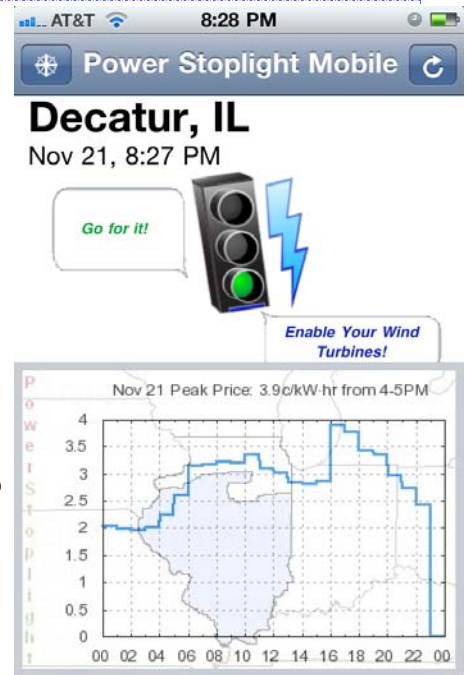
AT&T 8:28 PM

Power Stoplight Mobile

Decatur, IL

Nov 21, 8:27 PM

Go for it!

Enable Your Wind Turbines!

Power Stoplight

Nov 21 Peak Price: 3.9c/kW-hr from 4-5PM

4
3.5
3
2.5
2
1.5
1
0.5
0

00 02 04 06 08 10 12 14 16 18 20 22 00